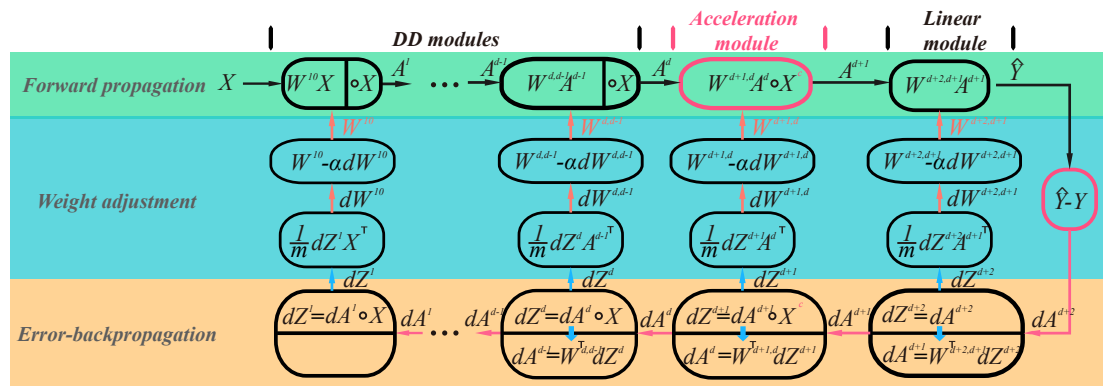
DD modules

Acceleration module

Linear module

Forward propagation

$X$ $W^{10}X$ $\circ X$ $A^1$ $\cdots$ $A^{d-1}$ $W^{d,d-1}A^{d-1}$ $\circ X$ $A^d$ $W^{d+1,d}A^d \circ X^c$ $A^{d+1}$ $W^{d+2,d+1}A^{d+1}$ $\hat{Y}$

$W^{10}$ $W^{d,d-1}$ $W^{d+1,d}$ $W^{d+2,d+1}$

Weight adjustment

$W^{10}$-$\alpha dW^{10}$ $W^{d,d-1}$-$\alpha dW^{d,d-1}$ $W^{d+1,d}$-$\alpha dW^{d+1,d}$ $W^{d+2,d+1}$-$\alpha dW^{d+2,d+1}$

$dW^{10}$ $dW^{d,d-1}$ $dW^{d+1,d}$ $dW^{d+2,d+1}$

$\hat{Y}$-$Y$

$\frac{1}{m}dZ^1X^T$ $\frac{1}{m}dZ^dA^{d-1T}$ $\frac{1}{m}dZ^{d+1}A^{dT}$ $\frac{1}{m}dZ^{d+2}A^{d+1T}$

$dZ^1$ $dZ^d$ $dZ^{d+1}$ $dZ^{d+2}$

Error-backpropagation

$dZ^1$=$dA^1 \circ X$ $dA^1$ $\cdots$ $dA^{d-1}$ $dZ^d$=$dA^d \circ X$ $dA^{d-1}$=$W^{T}{}^{d,d-1}dZ^d$ $dA^d$ $dZ^{d+1}$=$dA^{d+1} \circ X^c$ $dA^d$=$W^{T}{}^{d+1,d}dZ^{d+1}$ $dA^{d+1}$ $dZ^{d+2}$=$dA^{d+2}$ $dA^{d+1}$=$W^{T}{}^{d+2,d+1}dZ^{d+2}$ $dA^{d+2}$